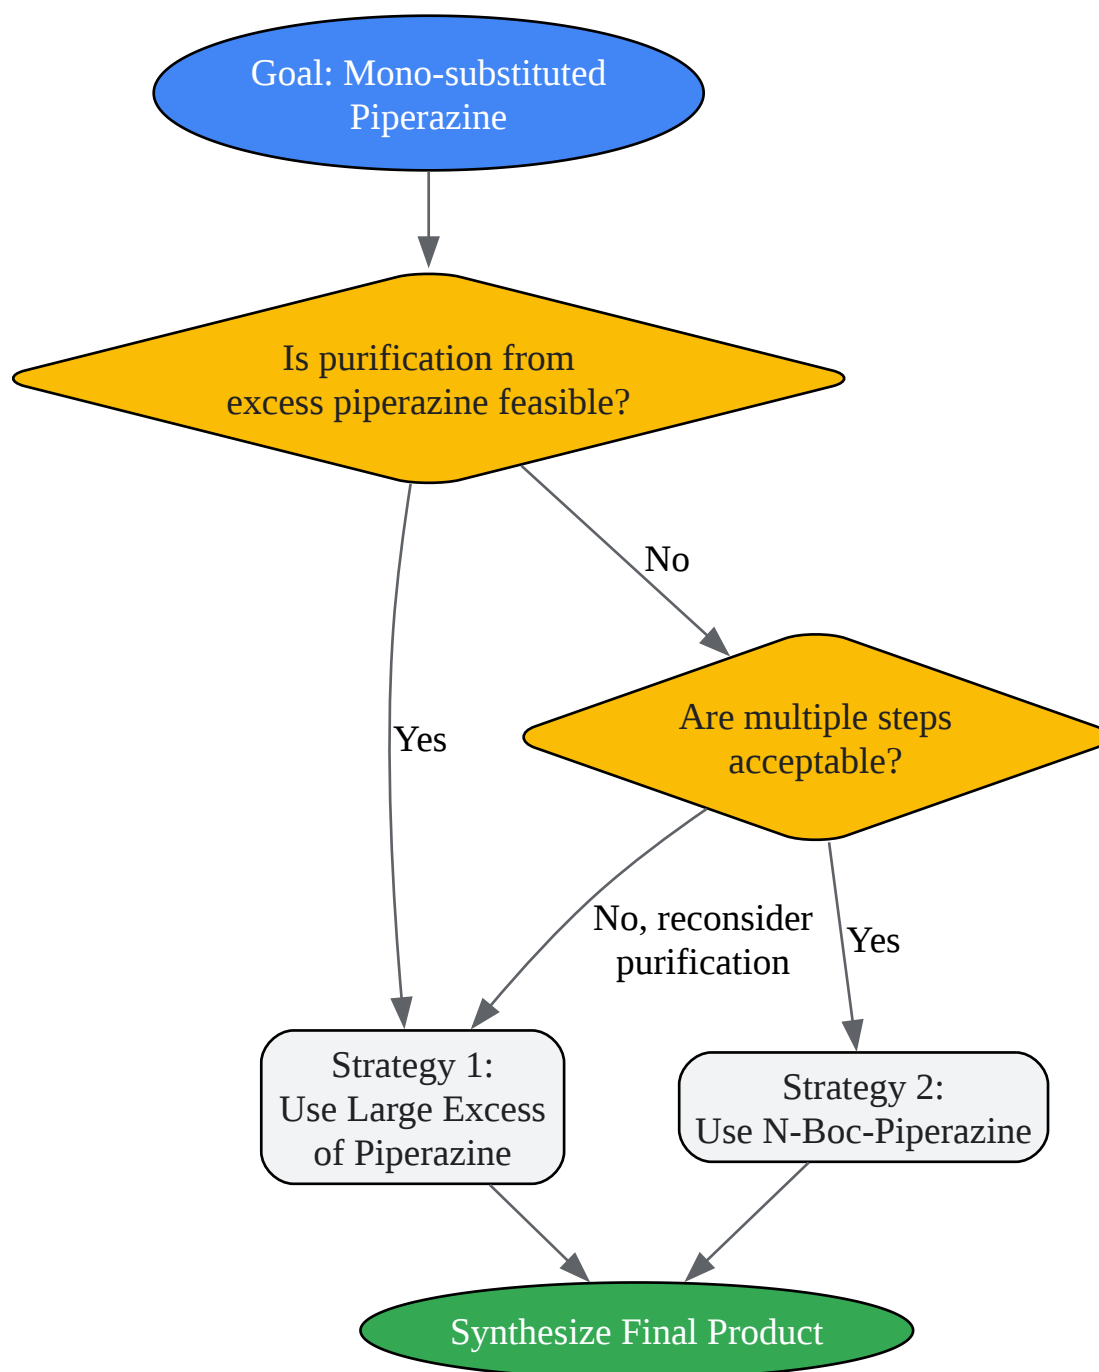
Goal: Mono-substituted Piperazine

Is purification from excess piperazine feasible?

No

Yes

Are multiple steps acceptable?

No, reconsider purification

Yes

Strategy 1: Use Large Excess of Piperazine

Strategy 2: Use N-Boc-Piperazine

Synthesize Final Product